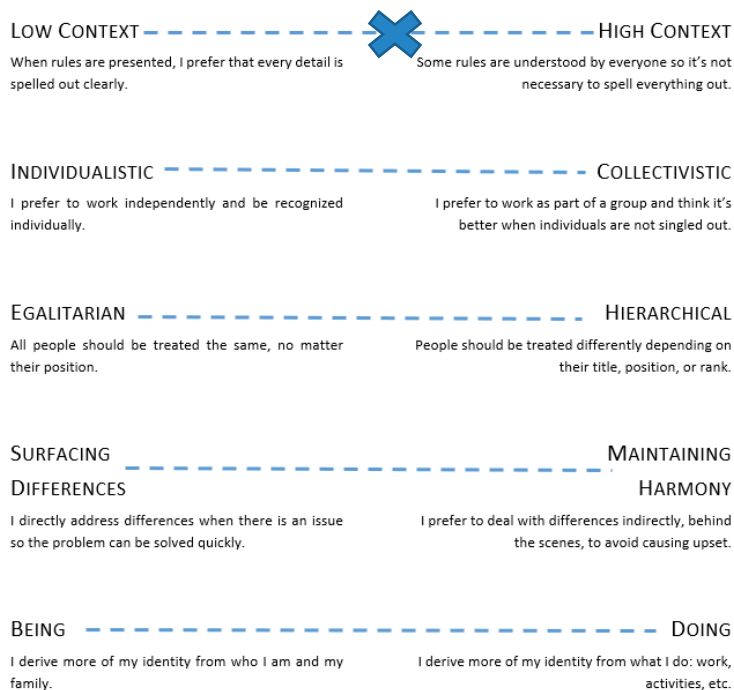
Low Context

When rules are presented, I prefer that every detail is spelled out clearly.

High Context

Some rules are understood by everyone so it's not necessary to spell everything out.

Individualistic

I prefer to work independently and be recognized individually.

Collectivistic

I prefer to work as part of a group and think it's better when individuals are not singled out.

Egalitarian

All people should be treated the same, no matter their position.

Hierarchical

People should be treated differently depending on their title, position, or rank.

Surfacing Differences

I directly address differences when there is an issue so the problem can be solved quickly.

Maintaining Harmony

I prefer to deal with differences indirectly, behind the scenes, to avoid causing upset.

Being

I derive more of my identity from who I am and my family.

Doing

I derive more of my identity from what I do: work, activities, etc.